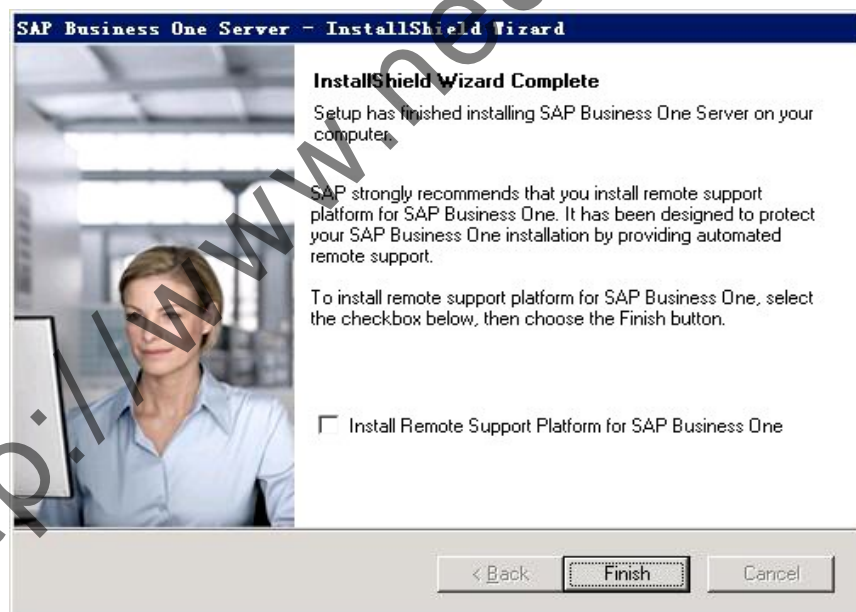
SAP Business One Server - InstallShield Wizard

InstallShield Wizard Complete

Setup has finished installing SAP Business One Server on your computer.

SAP strongly recommends that you install remote support platform for SAP Business One. It has been designed to protect your SAP Business One installation by providing automated remote support.

To install remote support platform for SAP Business One, select the checkbox below, then choose the Finish button.

Install Remote Support Platform for SAP Business One

< Back
Finish
Cancel

p://www.ne